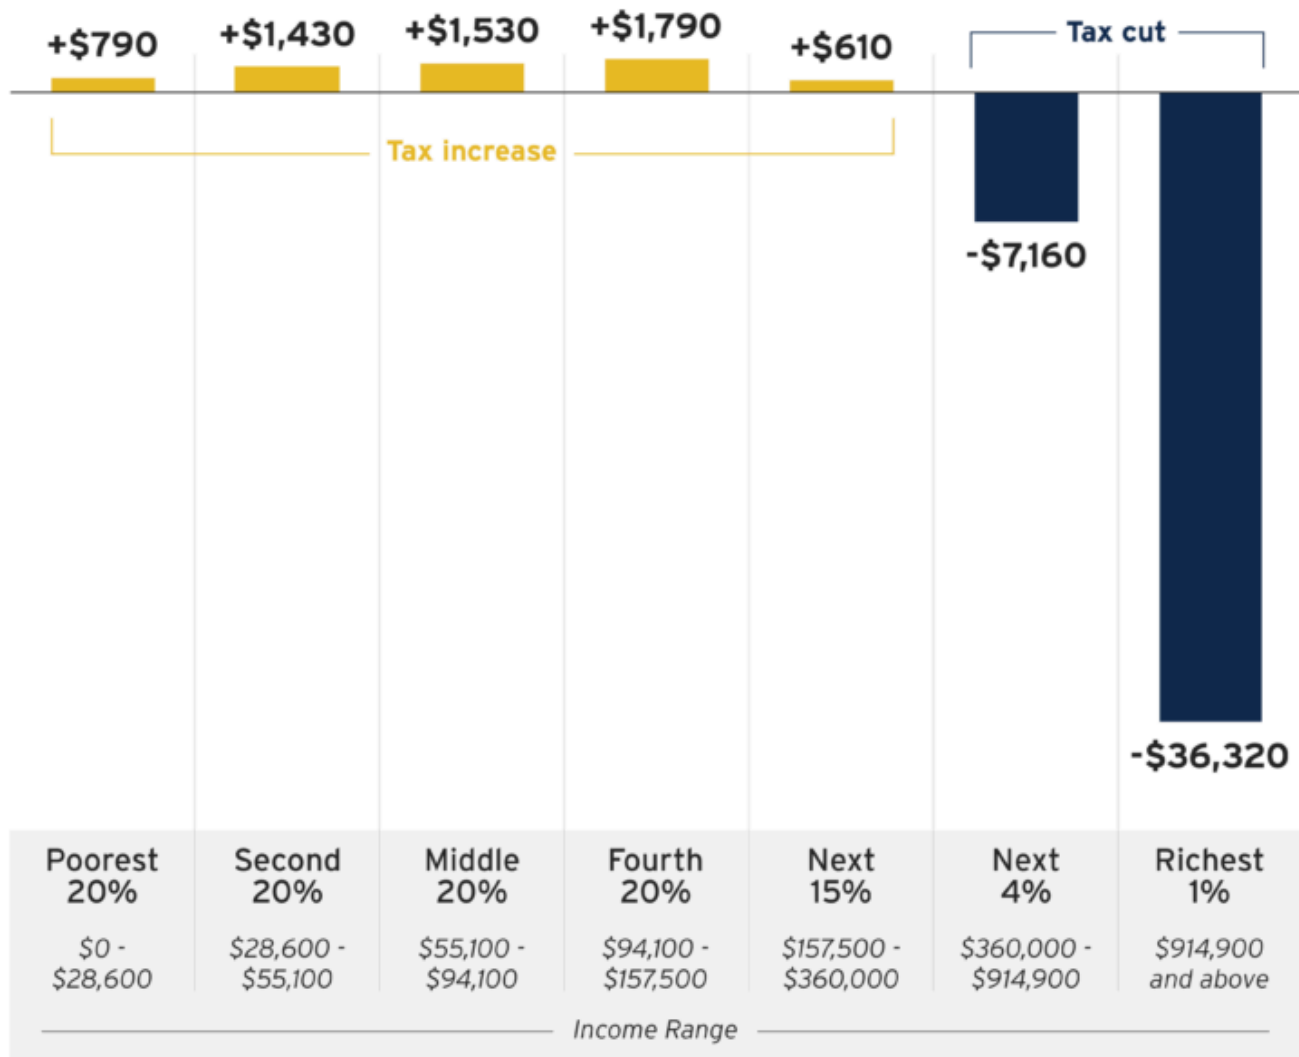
+$790 +$1,430 +$1,530 +$1,790 +$610

Tax cut

Tax increase

-$7,160

-$36,320

| Poorest 20% | Second 20% | Middle 20% | Fourth 20% | Next 15% | Next 4% | Richest 1% |
|---|---|---|---|---|---|---|
| $0 - $28,600 | $28,600 - $55,100 | $55,100 - $94,100 | $94,100 - $157,500 | $157,500 - $360,000 | $360,000 - $914,900 | $914,900 and above |

Income Range